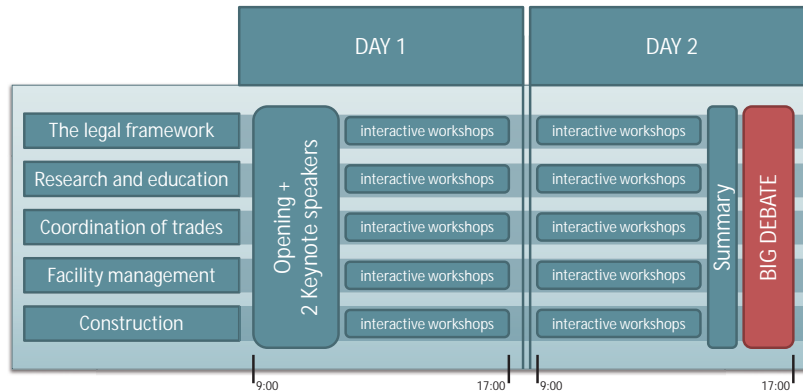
DAY 1

DAY 2

The legal framework

Research and education

Coordination of trades

Facility management

Construction

Opening + 2 Keynote speakers

interactive workshops

interactive workshops

interactive workshops

interactive workshops

interactive workshops

interactive workshops

interactive workshops

interactive workshops

interactive workshops

interactive workshops

Summary

BIG DEBATE

9:00

17:00

9:00

17:00